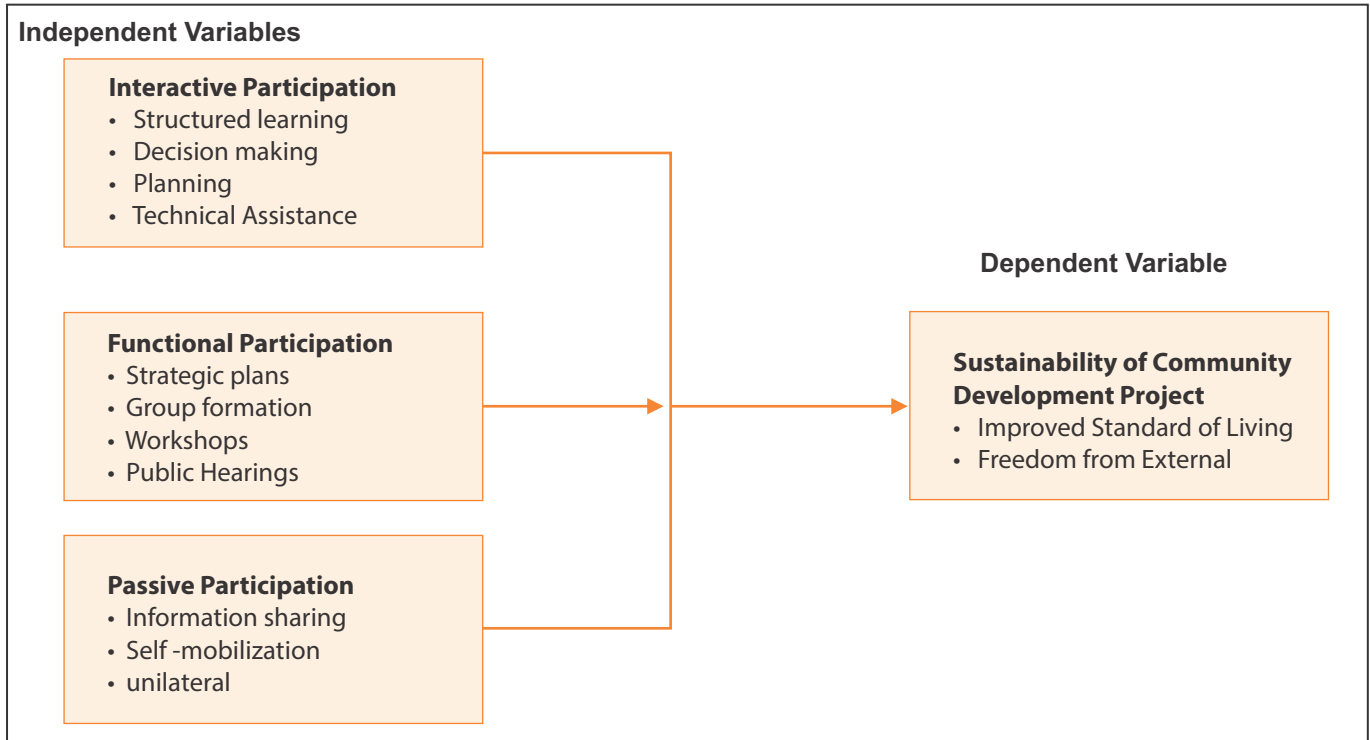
Independent Variables

Interactive Participation
- Structured learning
- Decision making
- Planning
- Technical Assistance

Functional Participation
- Strategic plans
- Group formation
- Workshops
- Public Hearings

Passive Participation
- Information sharing
- Self -mobilization
- unilateral

Dependent Variable

Sustainability of Community Development Project
- Improved Standard of Living
- Freedom from External